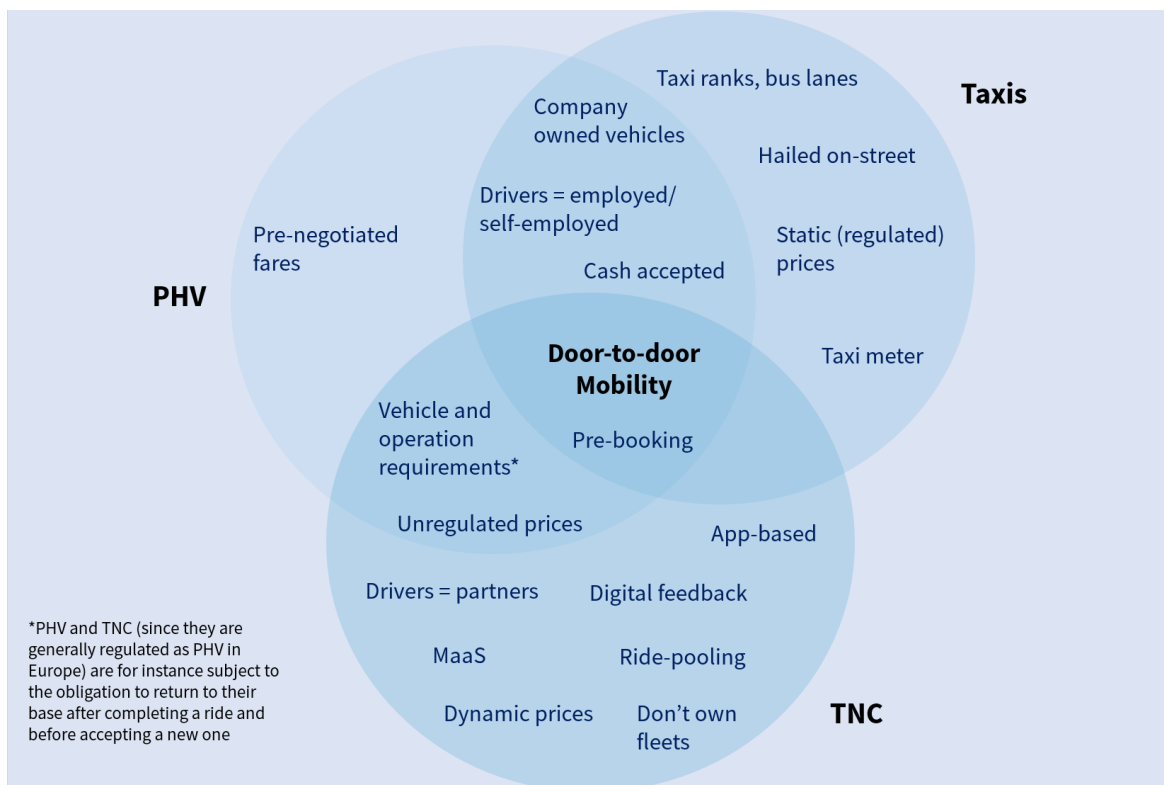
Taxis

Taxi ranks, bus lanes

Company owned vehicles

Hailed on-street

Drivers = employed/ self-employed

Pre-negotiated fares

Static (regulated) prices

Cash accepted

PHV

Door-to-door Mobility

Taxi meter

Vehicle and operation requirements*

Pre-booking

Unregulated prices

App-based

Drivers = partners

Digital feedback

MaaS

Ride-pooling

Dynamic prices

Don't own fleets

TNC

*PHV and TNC (since they are generally regulated as PHV in Europe) are for instance subject to the obligation to return to their base after completing a ride and before accepting a new one